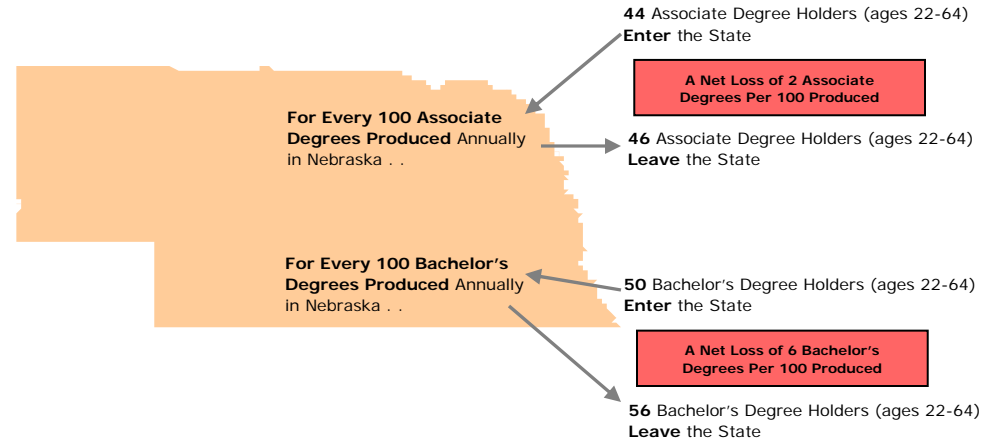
44 Associate Degree Holders (ages 22-64) Enter the State

A Net Loss of 2 Associate Degrees Per 100 Produced

For Every 100 Associate Degrees Produced Annually in Nebraska . .

46 Associate Degree Holders (ages 22-64) Leave the State

For Every 100 Bachelor's Degrees Produced Annually in Nebraska . .

50 Bachelor's Degree Holders (ages 22-64) Enter the State

A Net Loss of 6 Bachelor's Degrees Per 100 Produced

56 Bachelor's Degree Holders (ages 22-64) Leave the State